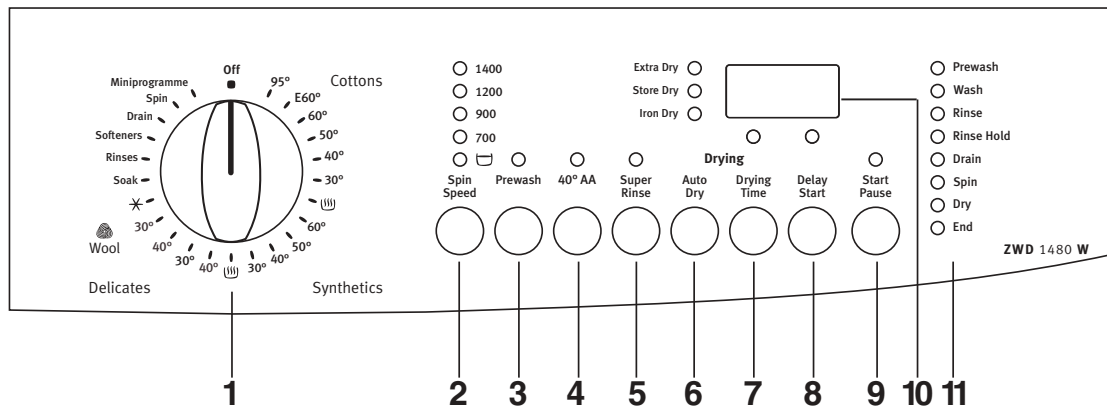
Off
Miniprogramme
Spin
Drain
Softeners
Rinses
Soak
30°
Wool
40°
30°
40°
30°
40°
50°
60°
30°
40°
50°
60°
E60°
95°
Cottons
Delicates
Synthetics

1400
1200
900
700

Spin Speed
Prewash
40° AA
Super Rinse

Extra Dry
Store Dry
Iron Dry

Drying
Auto Dry
Drying Time
Delay Start
Start Pause

Prewash
Wash
Rinse
Rinse Hold
Drain
Spin
Dry
End

ZWD 1480 W

1
2
3
4
5
6
7
8
9
10
11